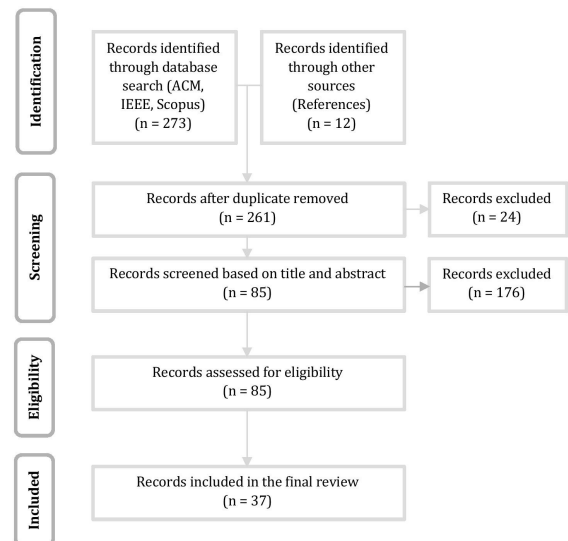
Identification

Records identified through database search (ACM, IEEE, Scopus) (n = 273)

Records identified through other sources (References) (n = 12)

Screening

Records after duplicate removed (n = 261)

Records excluded (n = 24)

Records screened based on title and abstract (n = 85)

Records excluded (n = 176)

Eligibility

Records assessed for eligibility (n = 85)

Included

Records included in the final review (n = 37)